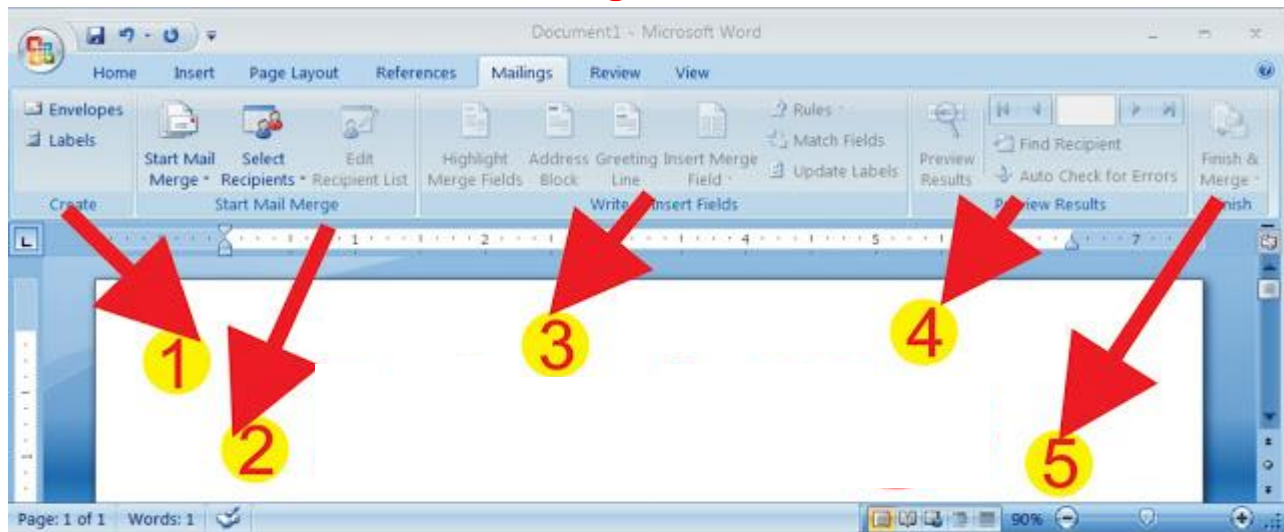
Document1 - Microsoft Word

Home Insert Page Layout References Mailings Review View

Envelopes
Labels
Create

Start Mail Merge
Select Recipients
Edit Recipient List
Start Mail Merge

Highlight Merge Fields
Address Block
Greeting Line
Insert Merge Field
Rules
Match Fields
Update Labels
Write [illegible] Insert Fields

Preview Results
Find Recipient
Auto Check for Errors
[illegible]view Results

Finish & Merge
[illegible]nish

1 2 3 4 5 6 7

1

2

3

4

5

Page: 1 of 1 Words: 1

90%